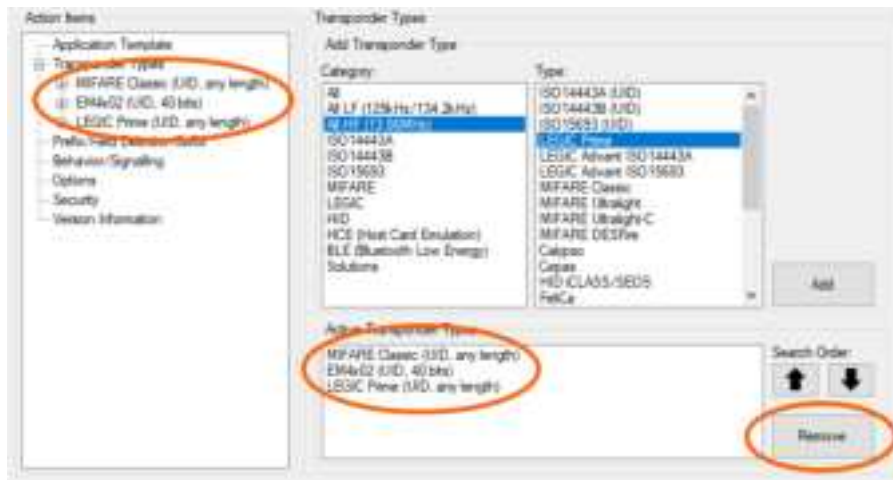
Action Items

Application Template
Transponder Types
MIFARE Classic (UID, any length)
EM4x02 (UID, 40 bits)
LEGIC Prime (UID, any length)
Prefix/Field Delimiter/Suffix
Behavior/Signalling
Options
Security
Version Information

Transponder Types

Add Transponder Type

Category:
All
All LF (125kHz/134.2kHz)
All HF (13.56MHz)
ISO14443A
ISO14443B
ISO15693
MIFARE
LEGIC
HID
HCE (Host Card Emulation)
BLE (Bluetooth Low Energy)
Solutions

Type:
ISO14443A (UID)
ISO14443B (UID)
ISO15693 (UID)
LEGIC Prime
LEGIC Advant ISO14443A
LEGIC Advant ISO15693
MIFARE Classic
MIFARE Ultralight
MIFARE Ultralight-C
MIFARE DESFire
Calypso
Cepas
HID iCLASS/SEOS
FeliCa

Add

Active Transponder Types

MIFARE Classic (UID, any length)
EM4x02 (UID, 40 bits)
LEGIC Prime (UID, any length)

Search Order:

Remove